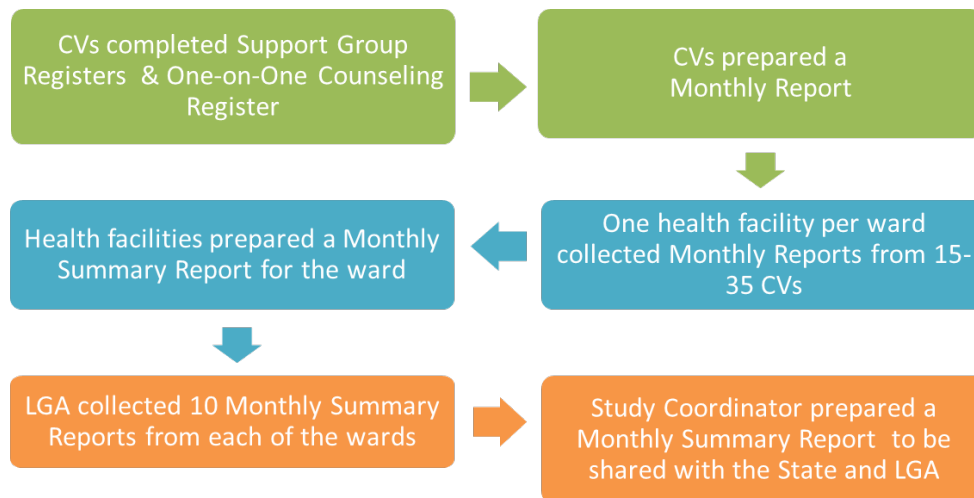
CVs completed Support Group Registers & One-on-One Counseling Register

CVs prepared a Monthly Report

One health facility per ward collected Monthly Reports from 15-35 CVs

Health facilities prepared a Monthly Summary Report for the ward

LGA collected 10 Monthly Summary Reports from each of the wards

Study Coordinator prepared a Monthly Summary Report to be shared with the State and LGA